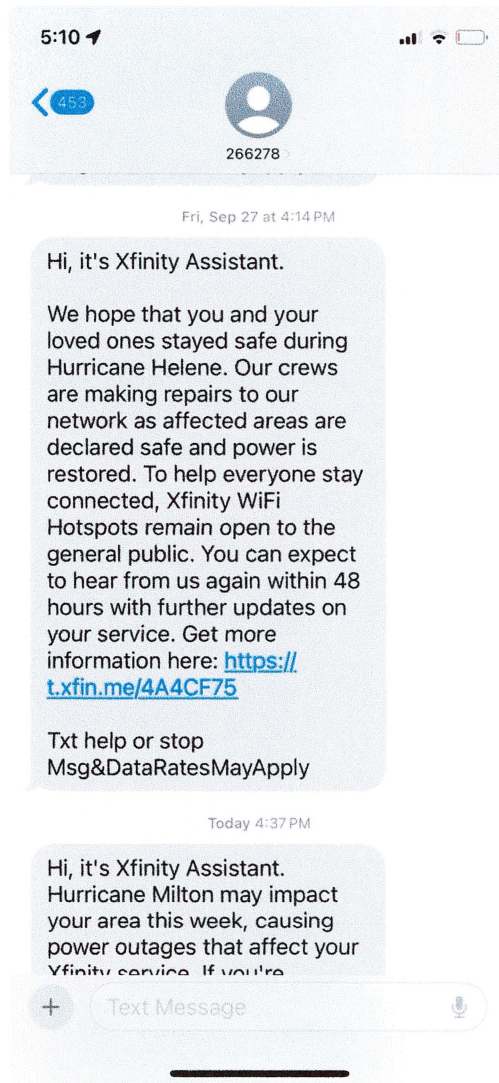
5:10

453

266278

Fri, Sep 27 at 4:14 PM

Hi, it's Xfinity Assistant.

We hope that you and your loved ones stayed safe during Hurricane Helene. Our crews are making repairs to our network as affected areas are declared safe and power is restored. To help everyone stay connected, Xfinity WiFi Hotspots remain open to the general public. You can expect to hear from us again within 48 hours with further updates on your service. Get more information here: https://t.xfin.me/4A4CF75

Txt help or stop
Msg&DataRatesMayApply

Today 4:37 PM

Hi, it's Xfinity Assistant. Hurricane Milton may impact your area this week, causing power outages that affect your Xfinity service. If you're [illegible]

+

Text Message